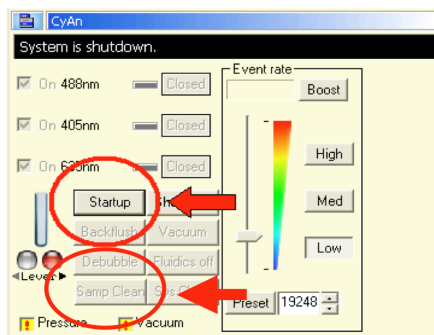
CyAn

System is shutdown.

On 488nm Closed

On 405nm Closed

On 6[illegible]nm Closed

Startup Sh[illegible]

Backflush Vacuum

Debubble Fluidics off

Samp Clean Sys C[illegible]

Level

Pressure Vacuum

Event rate

Boost

High

Med

Low

Preset 19248